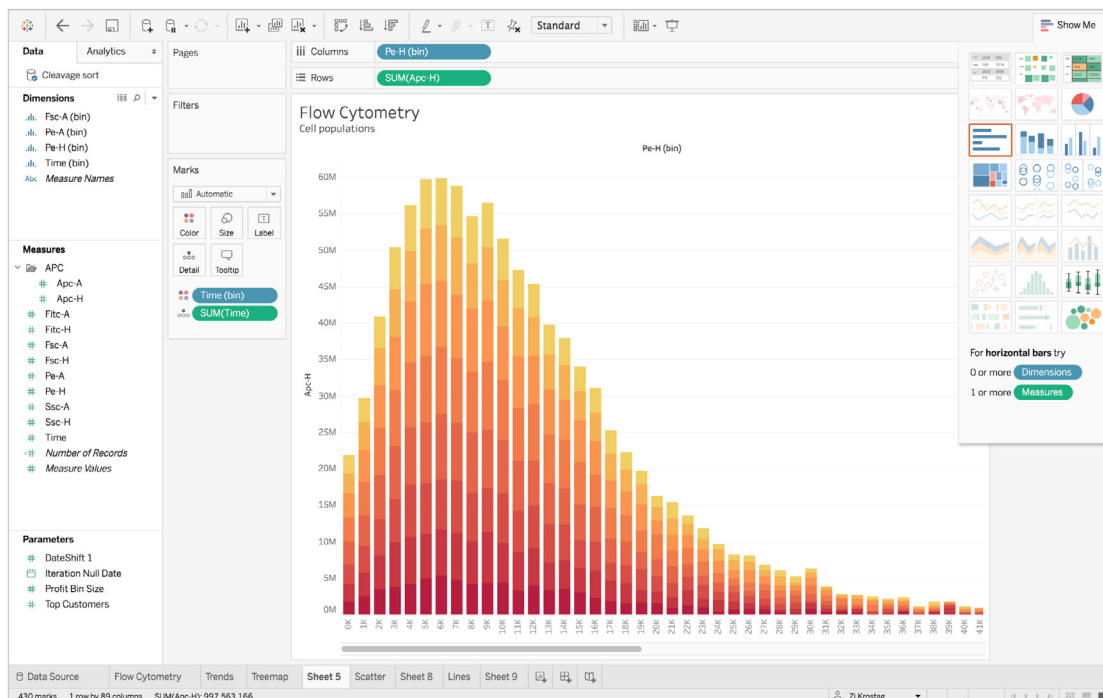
Standard

Show Me

Data Analytics

Cleavage sort

Dimensions

Fsc-A (bin)
Pe-A (bin)
Pe-H (bin)
Time (bin)
Measure Names

Measures

APC
Apc-A
Apc-H
Fitc-A
Fitc-H
Fsc-A
Fsc-H
Pe-A
Pe-H
Ssc-A
Ssc-H
Time
Number of Records
Measure Values

Parameters

DateShift 1
Iteration Null Date
Profit Bin Size
Top Customers

Pages

Filters

Marks

Automatic

Color Size Label
Detail Tooltip

Time (bin)
SUM(Time)

Columns Pe-H (bin)

Rows SUM(Apc-H)

Flow Cytometry
Cell populations

Pe-H (bin)

Apc-H

60M
55M
50M
45M
40M
35M
30M
25M
20M
15M
10M
5M
0M

0K 1K 2K 3K 4K 5K 6K 7K 8K 9K 10K 11K 12K 13K 14K 15K 16K 17K 18K 19K 20K 21K 22K 23K 24K 25K 26K 27K 28K 29K 30K 31K 32K 33K 34K 35K 36K 37K 38K 39K 40K 41K

For horizontal bars try
0 or more Dimensions
1 or more Measures

Data Source Flow Cytometry Trends Treemap Sheet 5 Scatter Sheet 8 Lines Sheet 9

430 marks 1 row by 89 columns SUM(Apc-H): 997,563,166

Zi Krostag